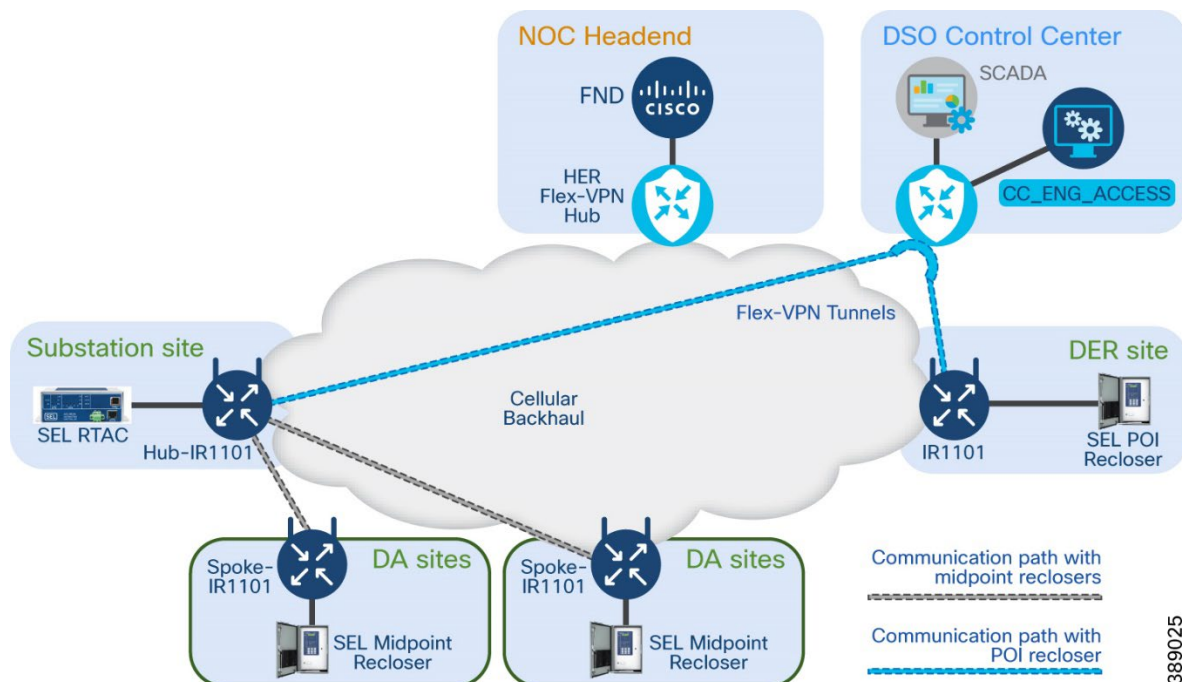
NOC Headend

FND

CISCO

HER
Flex-VPN
Hub

DSO Control Center

SCADA

CC_ENG_ACCESS

Flex-VPN Tunnels

Substation site

SEL RTAC

Hub-IR1101

Cellular
Backhaul

DER site

IR1101

SEL POI
Recloser

Spoke-
IR1101

DA sites

SEL Midpoint
Recloser

Spoke-
IR1101

DA sites

SEL Midpoint
Recloser

Communication path with
midpoint reclosers

Communication path with
POI recloser

389025